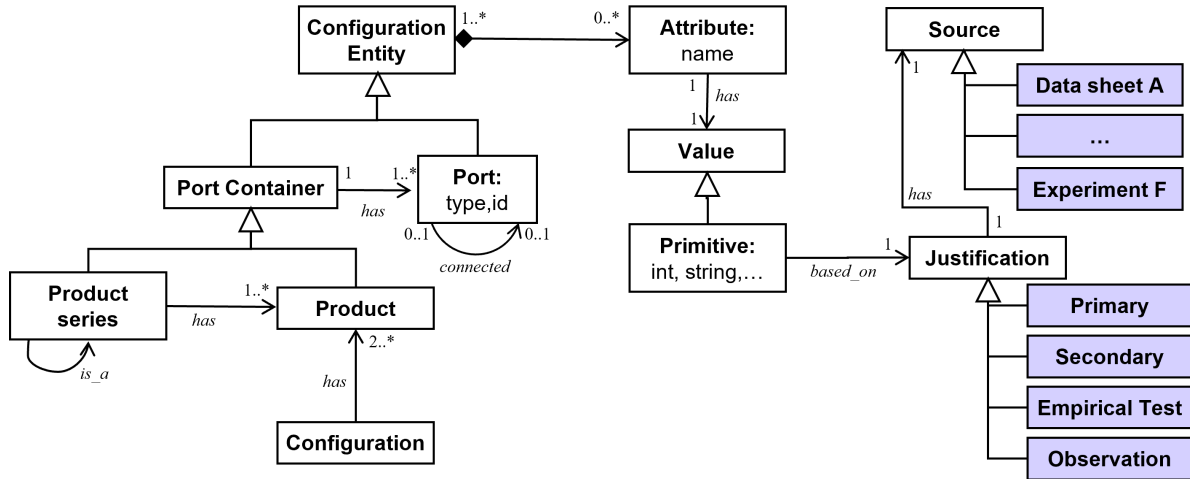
Configuration Entity

1..*

0..*

Attribute: name

1

has

1

Value

Source

1

Data sheet A

...

Experiment F

has

1

Port Container

1

1..*

has

Port: type,id

0..1

0..1

connected

Primitive: int, string,...

based_on

1

Justification

Product series

has

1..*

Product

2..*

is_a

has

Configuration

Primary

Secondary

Empirical Test

Observation